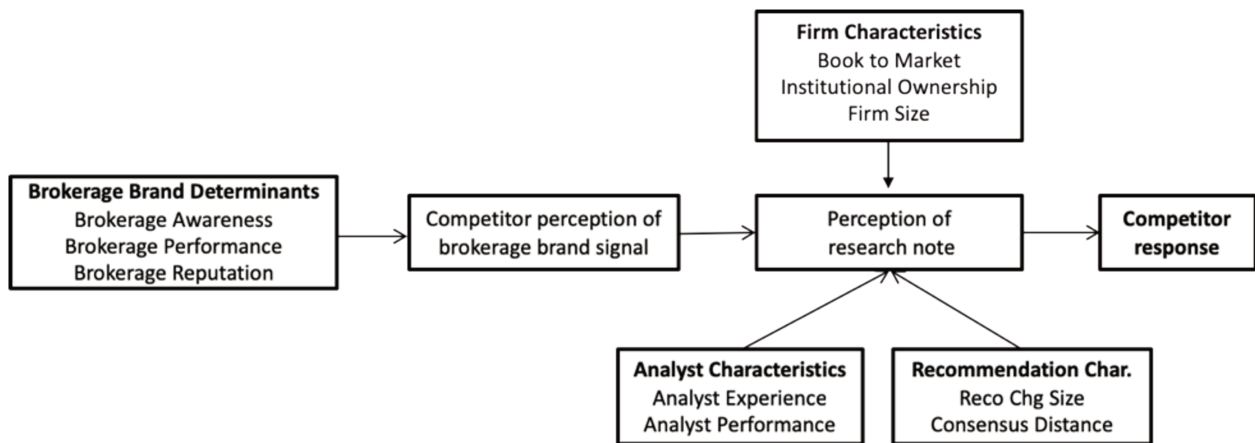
Firm Characteristics
Book to Market
Institutional Ownership
Firm Size

Brokerage Brand Determinants
Brokerage Awareness
Brokerage Performance
Brokerage Reputation

Competitor perception of brokerage brand signal

Perception of research note

Competitor response

Analyst Characteristics
Analyst Experience
Analyst Performance

Recommendation Char.
Reco Chg Size
Consensus Distance